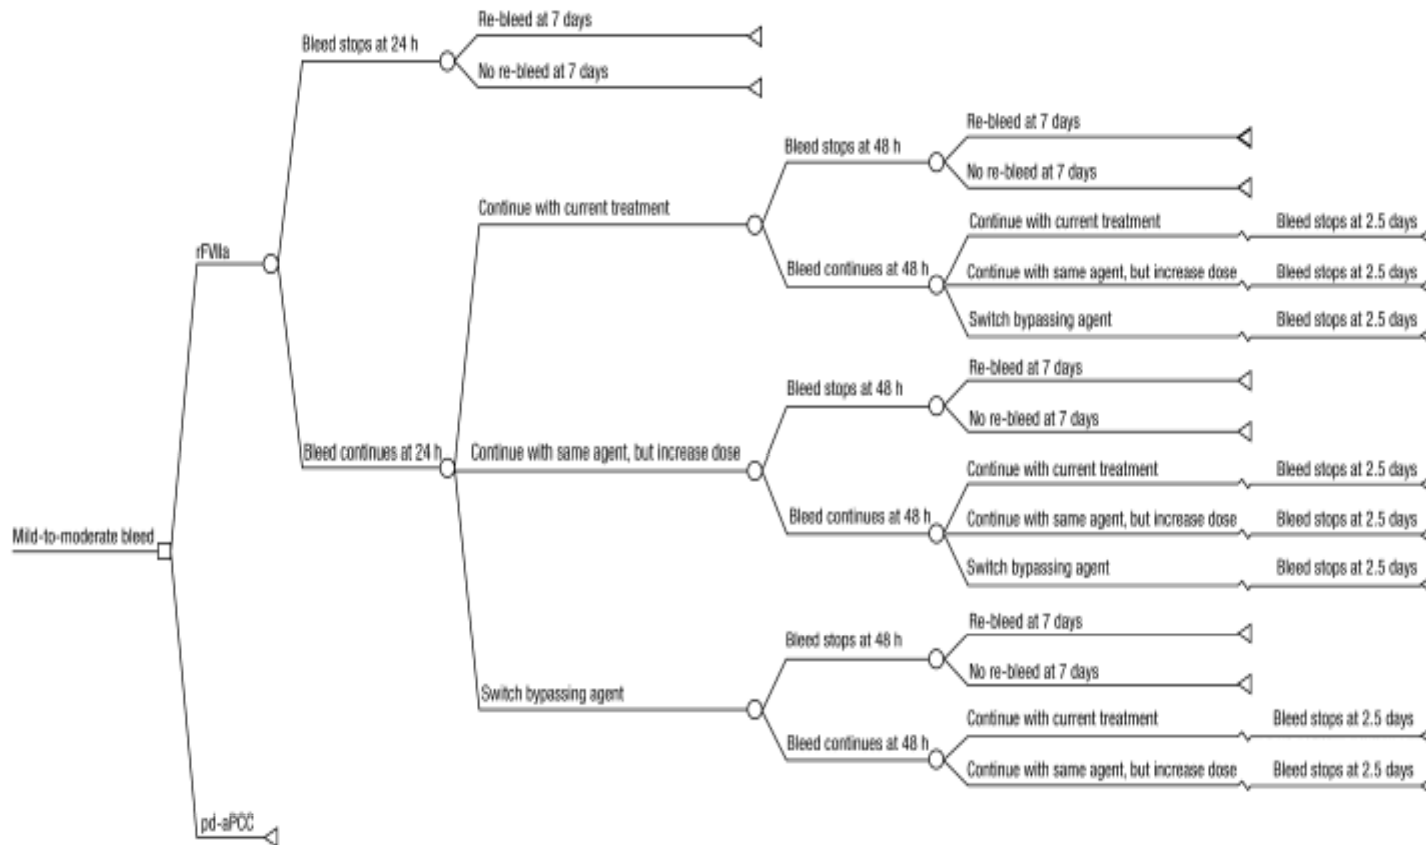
Mild-to-moderate bleed

rFVIIa

Bleed stops at 24 h

Re-bleed at 7 days

No re-bleed at 7 days

Bleed continues at 24 h

Continue with current treatment

Bleed stops at 48 h

Re-bleed at 7 days

No re-bleed at 7 days

Bleed continues at 48 h

Continue with current treatment

Bleed stops at 2.5 days

Continue with same agent, but increase dose

Bleed stops at 2.5 days

Switch bypassing agent

Bleed stops at 2.5 days

Continue with same agent, but increase dose

Bleed stops at 48 h

Re-bleed at 7 days

No re-bleed at 7 days

Bleed continues at 48 h

Continue with current treatment

Bleed stops at 2.5 days

Continue with same agent, but increase dose

Bleed stops at 2.5 days

Switch bypassing agent

Bleed stops at 2.5 days

Switch bypassing agent

Bleed stops at 48 h

Re-bleed at 7 days

No re-bleed at 7 days

Bleed continues at 48 h

Continue with current treatment

Bleed stops at 2.5 days

Continue with same agent, but increase dose

Bleed stops at 2.5 days

pd-aPCC